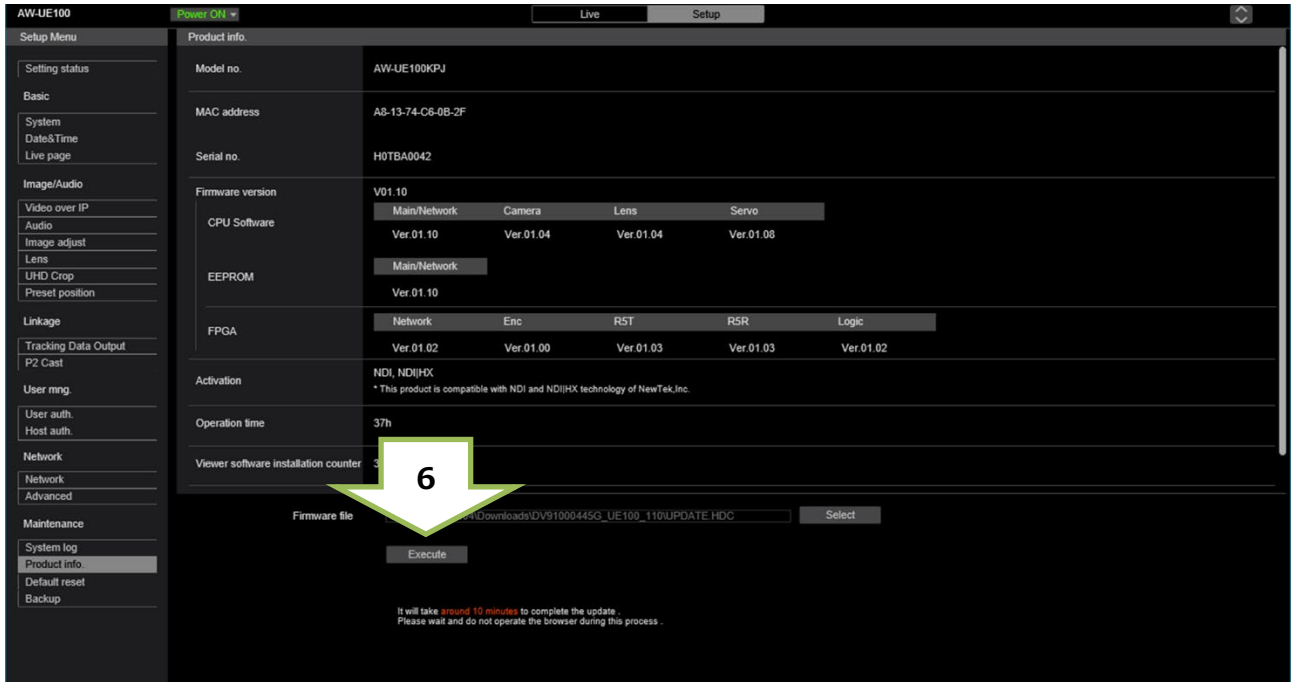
AW-UE100

Power ON

Live

Setup

Setup Menu

Setting status

Basic

System
Date&Time
Live page

Image/Audio

Video over IP
Audio
Image adjust
Lens
UHD Crop
Preset position

Linkage

Tracking Data Output
P2 Cast

User mng.

User auth.
Host auth.

Network

Network
Advanced

Maintenance

System log
Product info.
Default reset
Backup

Product info.

| Model no. | AW-UE100KPJ |
|---|---|
| MAC address | A8-13-74-C6-0B-2F |
| Serial no. | H0TBA0042 |
| Firmware version | V01.10 |

CPU Software

| Main/Network | Camera | Lens | Servo |
|---|---|---|---|
| Ver.01.10 | Ver.01.04 | Ver.01.04 | Ver.01.08 |

EEPROM

| Main/Network |
|---|
| Ver.01.10 |

FPGA

| Network | Enc | R5T | R5R | Logic |
|---|---|---|---|---|
| Ver.01.02 | Ver.01.00 | Ver.01.03 | Ver.01.03 | Ver.01.02 |

Activation: NDI, NDI|HX
* This product is compatible with NDI and NDI|HX technology of NewTek,Inc.

Operation time: 37h

Viewer software installation counter: 3

6

Firmware file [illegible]4\Downloads\DV91000445G_UE100_110\UPDATE.HDC Select

Execute

It will take around 10 minutes to complete the update .
Please wait and do not operate the browser during this process .